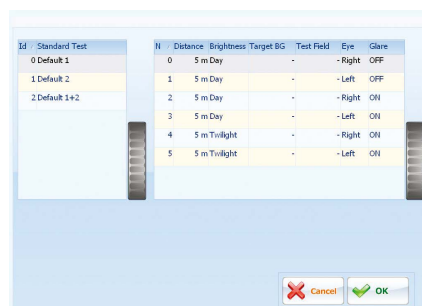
| Id | Standard Test |
|---|---|
| 0 | Default 1 |
| 1 | Default 2 |
| 2 | Default 1+2 |

| N | Distance | Brightness | Target BG | Test Field | Eye | Glare |
|---|---|---|---|---|---|---|
| 0 | 5 m | Day | - | - | Right | OFF |
| 1 | 5 m | Day | - | - | Left | OFF |
| 2 | 5 m | Day | - | - | Right | ON |
| 3 | 5 m | Day | - | - | Left | ON |
| 4 | 5 m | Twilight | - | - | Right | ON |
| 5 | 5 m | Twilight | - | - | Left | ON |

Cancel OK